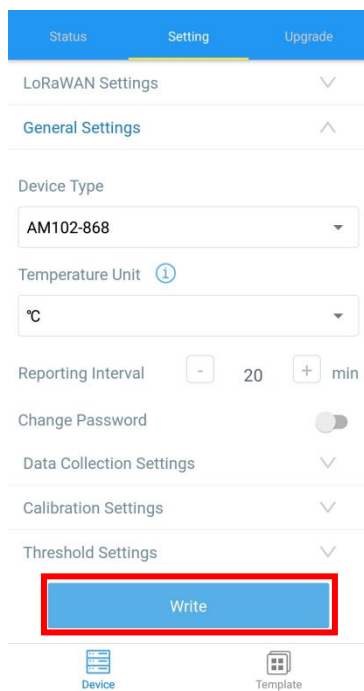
Status Setting Upgrade

LoRaWAN Settings

General Settings

Device Type

AM102-868

Temperature Unit

℃

Reporting Interval - 20 + min

Change Password

Data Collection Settings

Calibration Settings

Threshold Settings

Write

Device Template